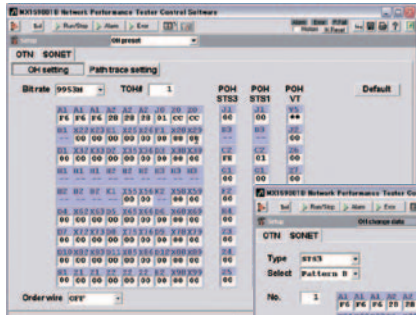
MX159001B Network Performance Tester Control Software

Set | Run/Stop | Alarm | Error | Print

OH preset

OTN SONET

OH setting | Path trace setting

Bit rate 9953M | TOH# 1

POH STS3 | POH STS1 | POH VT | Default

A1 A1 A1 A2 A2 A2 J0 Z0
F6 F6 F6 28 28 28 01 CC CC

J1 00 | J1 00 | V5

B3 | B3 | J2 00

C2 F8 | C2 01 | Z6 00

Order wire OFF

MX159001B Network Performance Tester Control Software

Set | Run/Stop | Alarm | Error

OH change data

OTN SONET

Type STS3
Select Pattern B

No. 1

A1 A1 A1 A2 A2 A2
F6 F6 F6 28 28 28